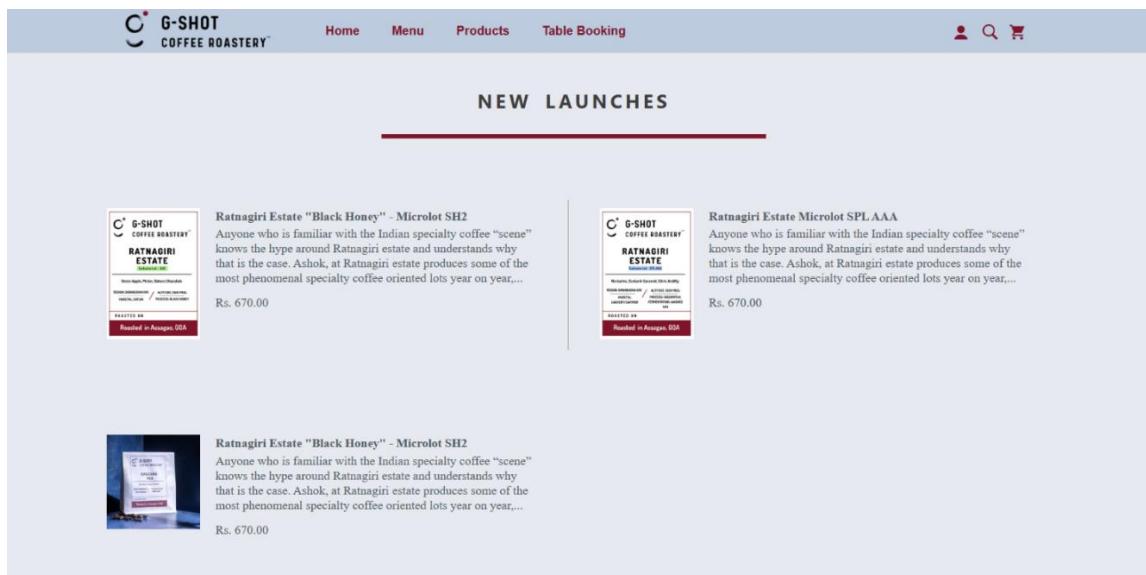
G-SHOT COFFEE ROASTERY

Home Menu Products Table Booking

NEW LAUNCHES

G-SHOT COFFEE ROASTERY
RATNAGIRI ESTATE
Roasted in Assagao, GOA

Ratnagiri Estate "Black Honey" - Microlot SH2

Anyone who is familiar with the Indian specialty coffee "scene" knows the hype around Ratnagiri estate and understands why that is the case. Ashok, at Ratnagiri estate produces some of the most phenomenal specialty coffee oriented lots year on year,...

Rs. 670.00

G-SHOT COFFEE ROASTERY
RATNAGIRI ESTATE
Roasted in Assagao, GOA

Ratnagiri Estate Microlot SPL AAA

Anyone who is familiar with the Indian specialty coffee "scene" knows the hype around Ratnagiri estate and understands why that is the case. Ashok, at Ratnagiri estate produces some of the most phenomenal specialty coffee oriented lots year on year,...

Rs. 670.00

Ratnagiri Estate "Black Honey" - Microlot SH2

Anyone who is familiar with the Indian specialty coffee "scene" knows the hype around Ratnagiri estate and understands why that is the case. Ashok, at Ratnagiri estate produces some of the most phenomenal specialty coffee oriented lots year on year,...

Rs. 670.00